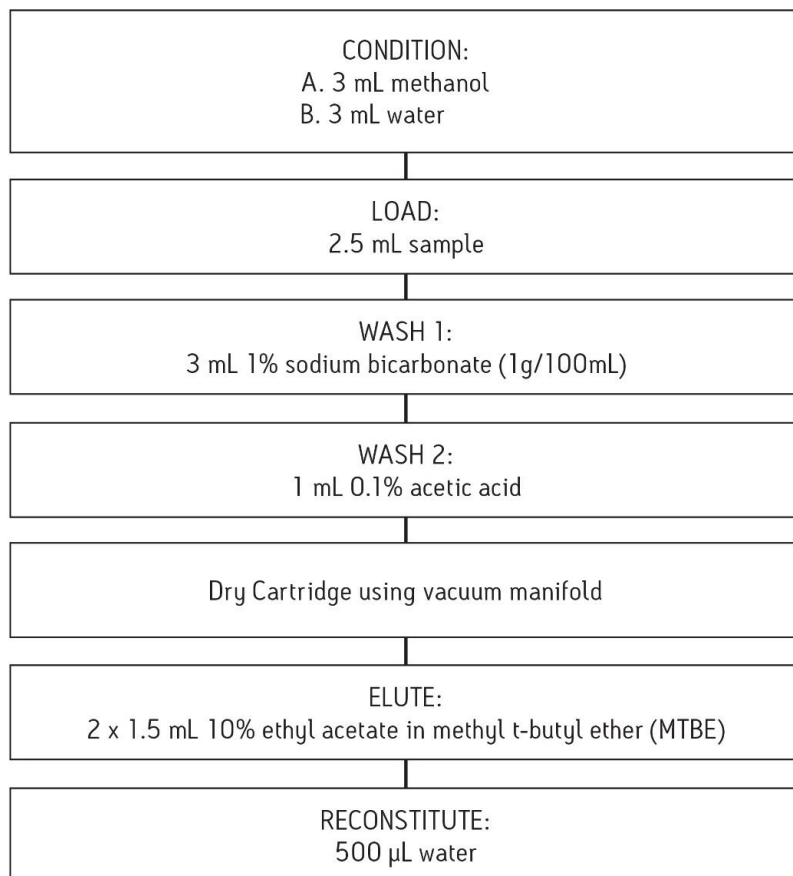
CONDITION:
A. 3 mL methanol
B. 3 mL water

LOAD:
2.5 mL sample

WASH 1:
3 mL 1% sodium bicarbonate (1g/100mL)

WASH 2:
1 mL 0.1% acetic acid

Dry Cartridge using vacuum manifold

ELUTE:
2 x 1.5 mL 10% ethyl acetate in methyl t-butyl ether (MTBE)

RECONSTITUTE:
500 µL water